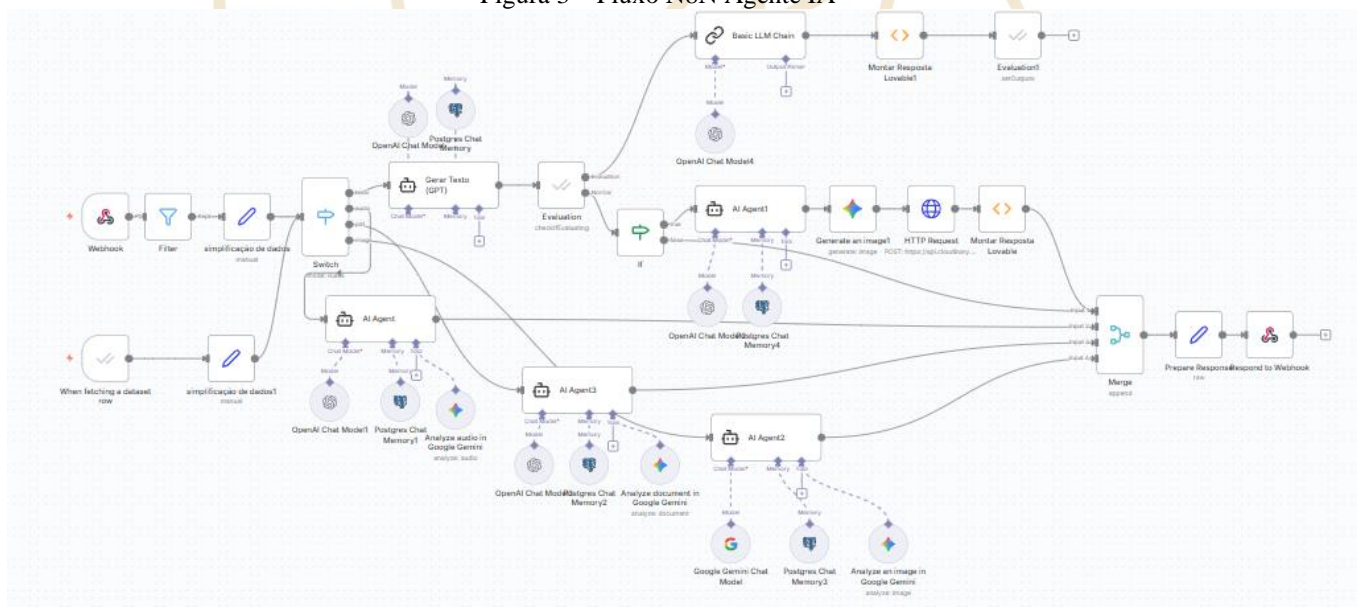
Figura 5 – Fluxo N8N Agente IA

Basic LLM Chain
Model*
Output Parser
Montar Resposta Lovable1
Evaluation1
setOutputs
Model
OpenAI Chat Model4
Model
Memory
OpenAI Chat Model
Postgres Chat Memory
Gerar Texto (GPT)
Chat Model*
Memory
Tool
Evaluation
checkIfEvaluating
Evaluation
Normal
AI Agent1
Chat Model*
Memory
Tool
true
false
If
Generate an image1
generate: image
HTTP Request
POST: https://api.cloudinary...
Montar Resposta Lovable
Model
Memory
OpenAI Chat Model3
Postgres Chat Memory4
Webhook
Filter
simplificação de dados
manual
Switch
mode: Rules
AI Agent
Chat Model*
Memory
Tool
Model
Memory
OpenAI Chat Model1
Postgres Chat Memory1
Analyze audio in Google Gemini
analyze: audio
When fetching a dataset row
simplificação de dados1
manual
AI Agent3
Chat Model*
Memory
Tool
Model
Memory
OpenAI Chat Model2
Postgres Chat Memory2
Analyze document in Google Gemini
analyze: document
AI Agent2
Chat Model*
Memory
Tool
Model
Memory
Google Gemini Chat Model
Postgres Chat Memory3
Analyze an image in Google Gemini
analyze: image
Input 1
Input 2
Input 3
Input 4
Merge
append
Prepare Response
raw
Respond to Webhook